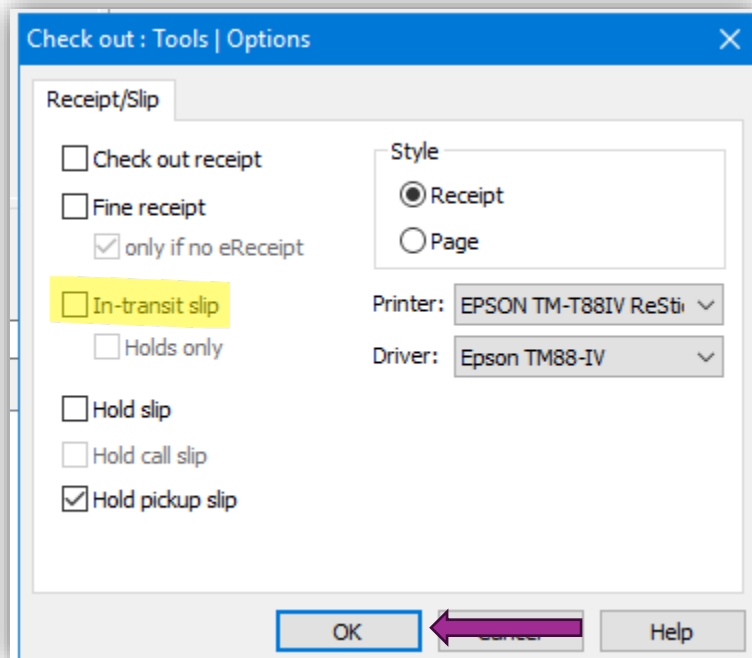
Check out : Tools | Options

Receipt/Slip

Check out receipt

Fine receipt

only if no eReceipt

In-transit slip

Holds only

Hold slip

Hold call slip

Hold pickup slip

Style

Receipt

Page

Printer: EPSON TM-T88IV ReSti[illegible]

Driver: Epson TM88-IV

OK

Cancel

Help